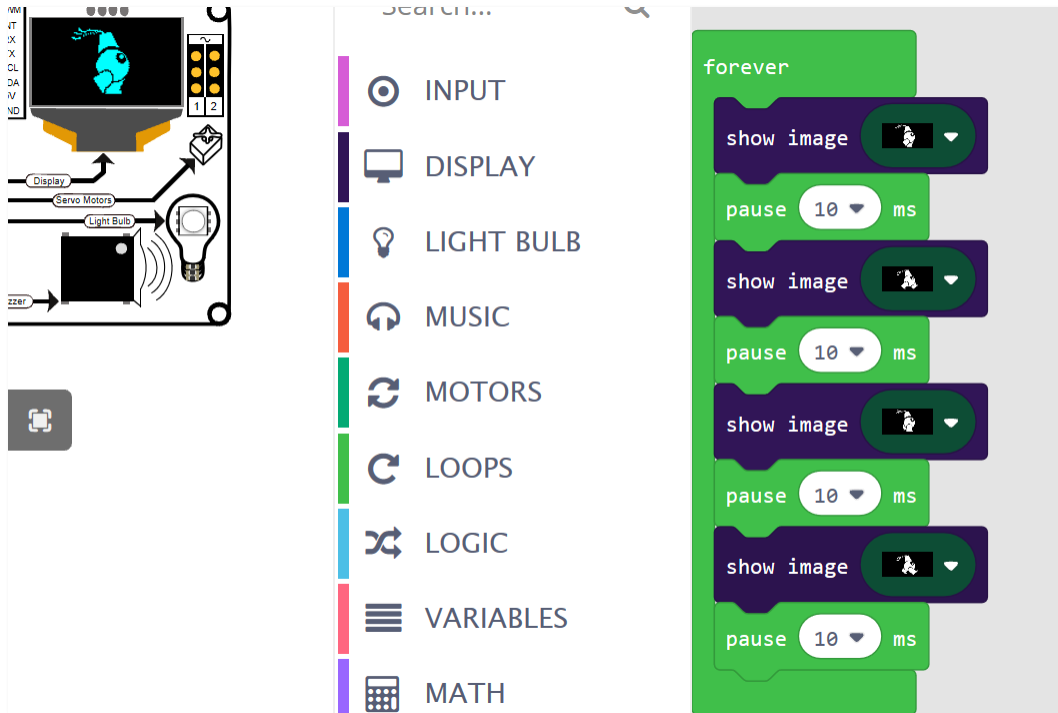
NT
X
X
CL
DA
V
ND
1 2
Display
Servo Motors
Light Bulb
zzer

Search...

INPUT
DISPLAY
LIGHT BULB
MUSIC
MOTORS
LOOPS
LOGIC
VARIABLES
MATH

forever
show image
pause 10 ms
show image
pause 10 ms
show image
pause 10 ms
show image
pause 10 ms